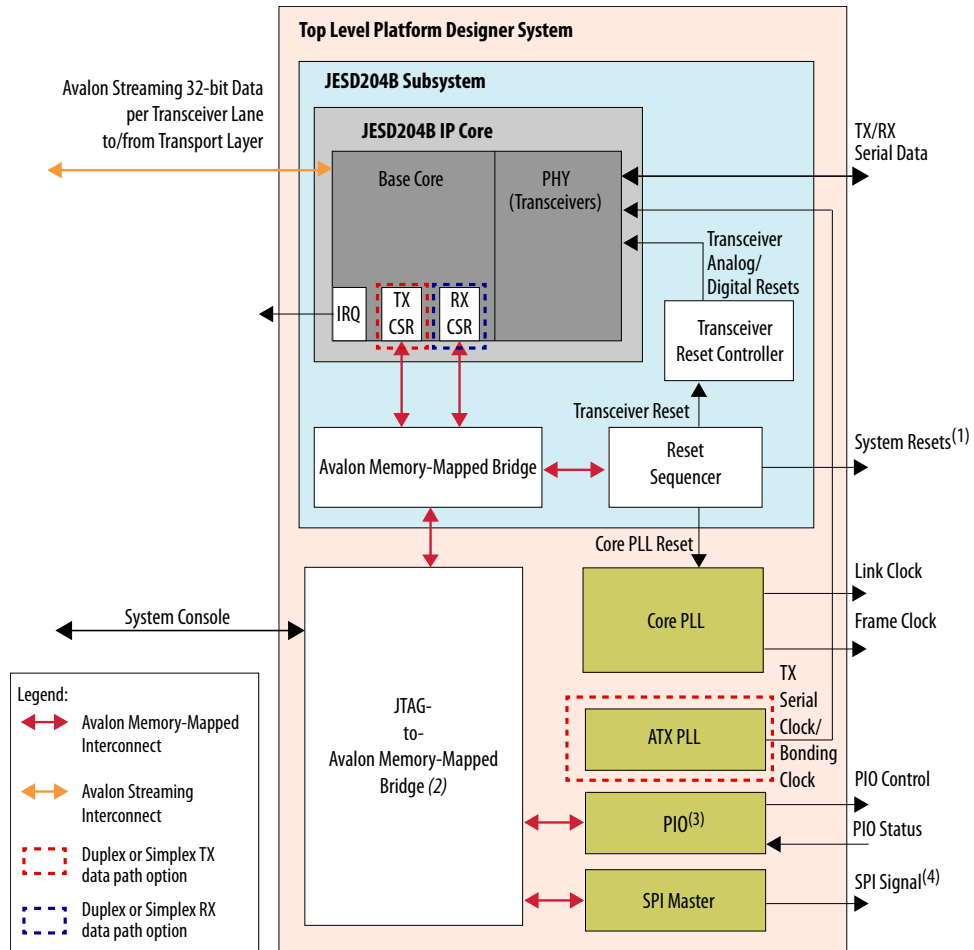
Top Level Platform Designer System

JESD204B Subsystem

Avalon Streaming 32-bit Data per Transceiver Lane to/from Transport Layer

JESD204B IP Core

Base Core

PHY (Transceivers)

TX/RX Serial Data

Transceiver Analog/ Digital Resets

IRQ

TX CSR

RX CSR

Transceiver Reset Controller

Transceiver Reset

Avalon Memory-Mapped Bridge

Reset Sequencer

System Resets$^{(1)}$

Core PLL Reset

Link Clock

Core PLL

Frame Clock

System Console

TX Serial Clock/ Bonding Clock

JTAG-to-Avalon Memory-Mapped Bridge *(2)*

ATX PLL

PIO Control

PIO$^{(3)}$

PIO Status

SPI Master

SPI Signal$^{(4)}$

Legend:

Avalon Memory-Mapped Interconnect

Avalon Streaming Interconnect

Duplex or Simplex TX data path option

Duplex or Simplex RX data path option